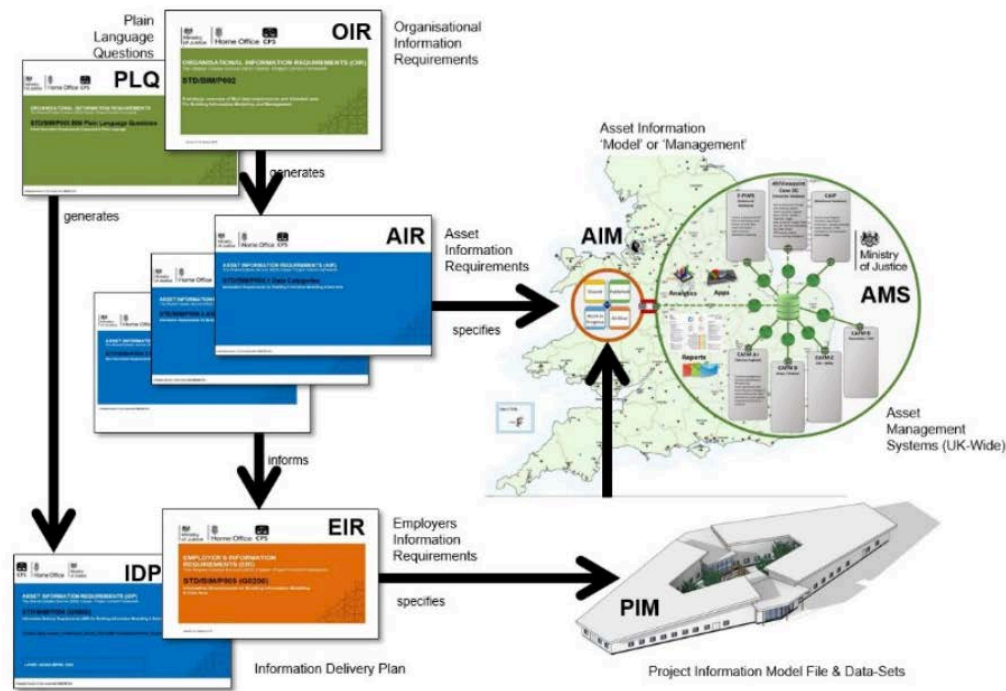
Plain Language Questions

PLQ

Ministry of Justice | Home Office | CPS

ORGANISATIONAL INFORMATION REQUIREMENTS

STD/BIM/P003 BIM Plain Language Questions

OIR

Ministry of Justice | Home Office | CPS

ORGANISATIONAL INFORMATION REQUIREMENTS (OIR)

STD/BIM/P002

Organisational Information Requirements

generates

generates

AIR

Ministry of Justice | Home Office | CPS

ASSET INFORMATION REQUIREMENTS (AIR)

STD/BIM/P001 | Data Categories

Asset Information Requirements

specifies

Asset Information 'Model' or 'Management'

AIM

Analytics

Apps

Reports

AMS

Ministry of Justice

Asset Management Systems (UK-Wide)

informs

EIR

Ministry of Justice | Home Office | CPS

EMPLOYER'S INFORMATION REQUIREMENTS (EIR)

STD/BIM/P005 (GG200)

Employers Information Requirements

specifies

IDP

Ministry of Justice | Home Office | CPS

ASSET INFORMATION REQUIREMENTS (IDP)

STD/BIM/P004 (GG85)

Information Delivery Plan

PIM

Project Information Model File & Data-Sets